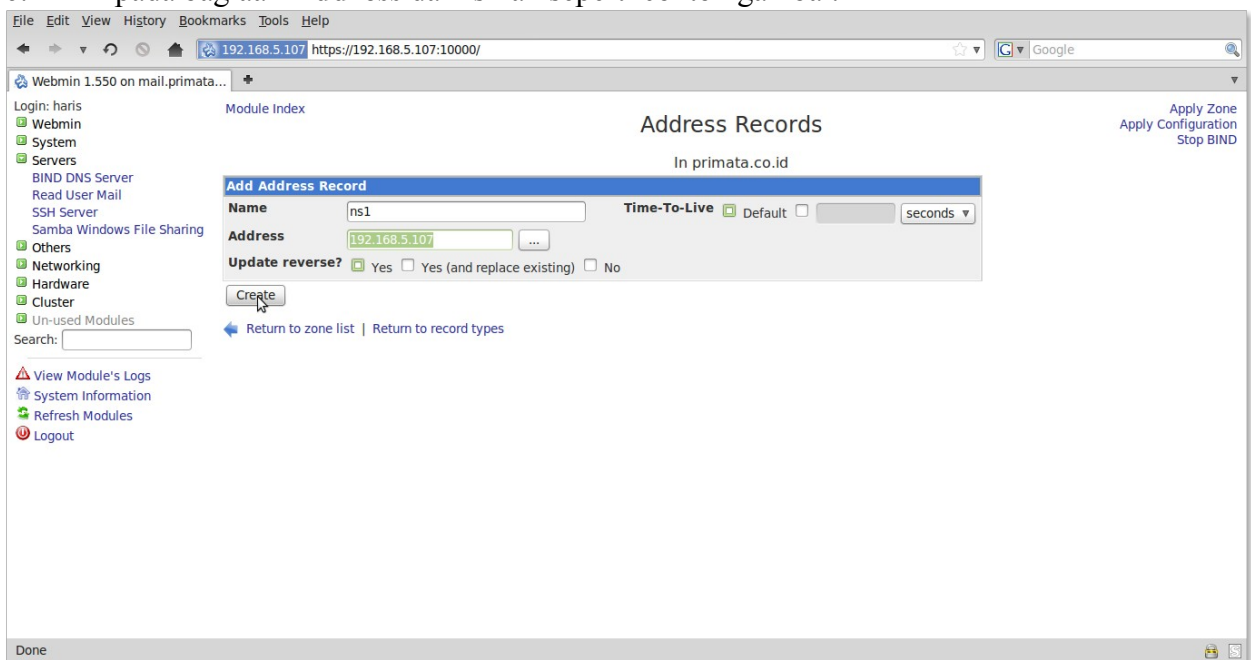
File Edit View History Bookmarks Tools Help

192.168.5.107 https://192.168.5.107:10000/

Google

Webmin 1.550 on mail.primata...

Login: haris
Webmin
System
Servers
BIND DNS Server
Read User Mail
SSH Server
Samba Windows File Sharing
Others
Networking
Hardware
Cluster
Un-used Modules
Search:

View Module's Logs
System Information
Refresh Modules
Logout

Module Index

Address Records

In primata.co.id

Apply Zone
Apply Configuration
Stop BIND

Add Address Record

| Name | ns1 | Time-To-Live | Default | seconds |
|---|---|---|---|---|
| Address | 192.168.5.107 | ... | | |
| Update reverse? | Yes | Yes (and replace existing) | No | |

Create

Return to zone list | Return to record types

Done